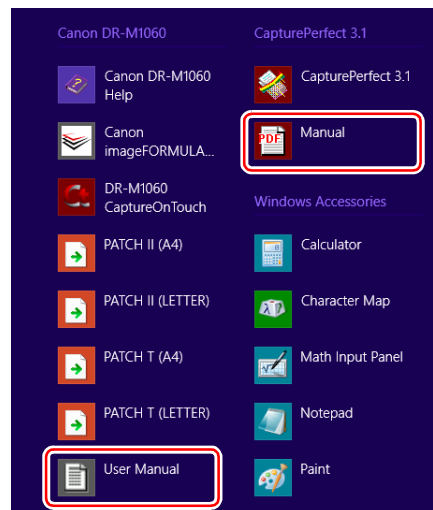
Canon DR-M1060

Canon DR-M1060 Help

Canon imageFORMULA...

DR-M1060 CaptureOnTouch

PATCH II (A4)

PATCH II (LETTER)

PATCH T (A4)

PATCH T (LETTER)

User Manual

CapturePerfect 3.1

CapturePerfect 3.1

PDF

Manual

Windows Accessories

Calculator

Character Map

Math Input Panel

Notepad

Paint